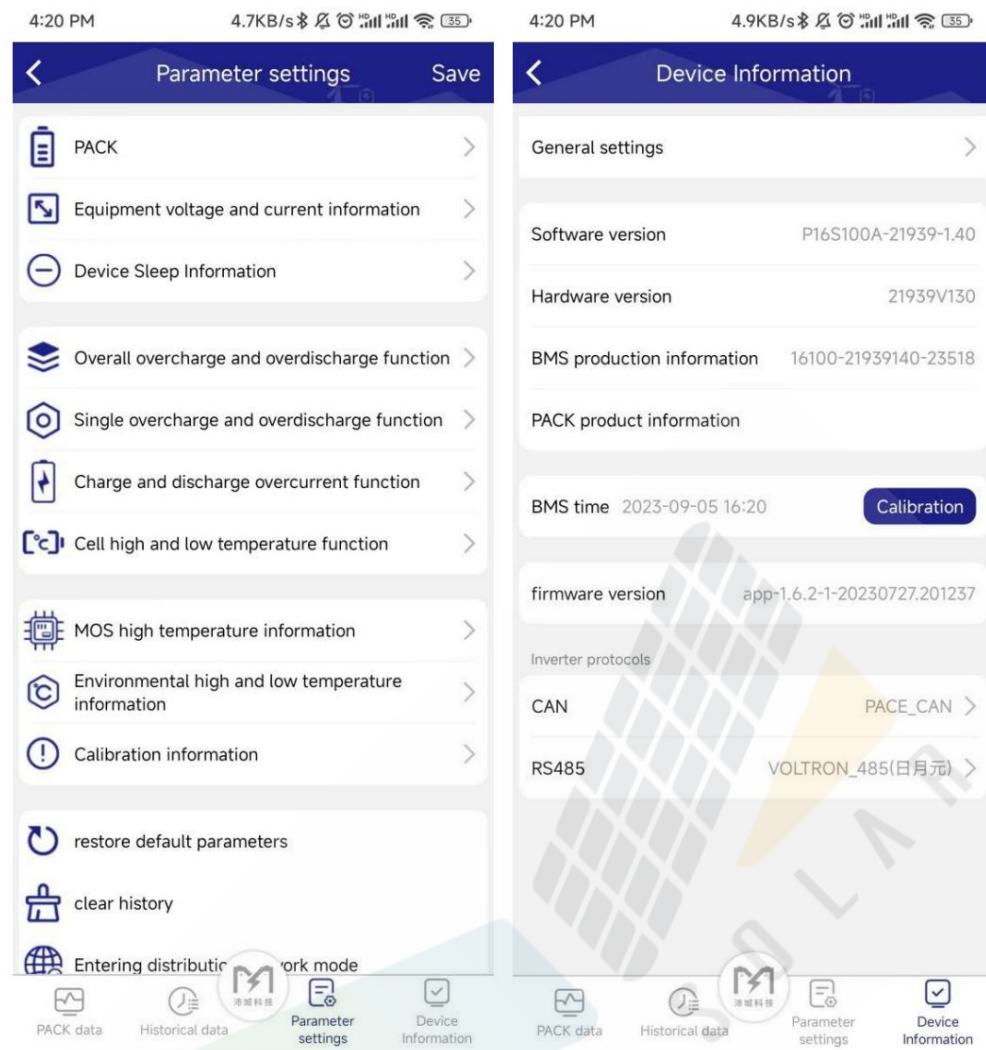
4:20 PM 4.7KB/s 35

Parameter settings Save

PACK

Equipment voltage and current information

Device Sleep Information

Overall overcharge and overdischarge function

Single overcharge and overdischarge function

Charge and discharge overcurrent function

Cell high and low temperature function

MOS high temperature information

Environmental high and low temperature information

Calibration information

restore default parameters

clear history

Entering distributic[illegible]ork mode

PACK data Historical data Parameter settings Device Information

4:20 PM 4.9KB/s 35

Device Information

General settings

Software version P16S100A-21939-1.40

Hardware version 21939V130

BMS production information 16100-21939140-23518

PACK product information

BMS time 2023-09-05 16:20 Calibration

firmware version app-1.6.2-1-20230727.201237

Inverter protocols

CAN PACE_CAN

RS485 VOLTRON_485(日月元)

PACK data Historical data Parameter settings Device Information